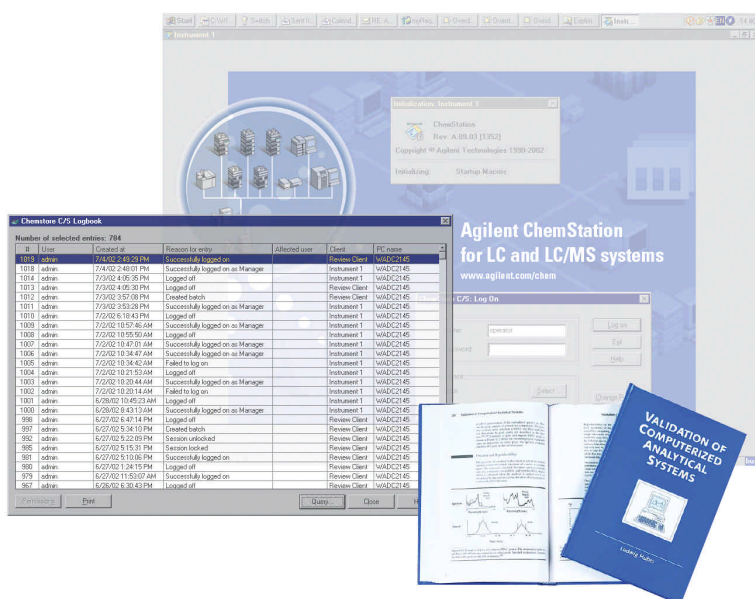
Start | C:\Vol | Switch | Sent It | Calend | RE: A | Inbox | Orand | Orand | Orand | Explor | Instr

Instrument 1

Initialization: Instrument 1

ChemStation
Rev. A.09.03 [1352]
Copyright © Agilent Technologies 1990-2002

Initializing: Startup Macros

Agilent ChemStation for LC and LC/MS systems

www.agilent.com/chem

Chemstore C/S: Log On

operator

Log on
Exit
Help

Chemstore C/S Logbook

Number of selected entries: 784

| # | User | Created at | Reason for entry | Affected user | Client | PC name |
|---|---|---|---|---|---|---|
| 1019 | admin | 7/4/02 2:49:29 PM | Successfully logged on | | Review Client | WADC2145 |
| 1018 | admin | 7/4/02 2:48:01 PM | Successfully logged on as Manager | | Review Client | WADC2145 |
| 1014 | admin | 7/3/02 4:05:35 PM | Logged off | | Review Client | WADC2145 |
| 1013 | admin | 7/3/02 4:05:30 PM | Logged off | | Review Client | WADC2145 |
| 1012 | admin | 7/3/02 3:57:08 PM | Created batch | | Review Client | WADC2145 |
| 1011 | admin | 7/3/02 3:53:28 PM | Successfully logged on as Manager | | Review Client | WADC2145 |
| 1010 | admin | 7/2/02 6:18:43 PM | Logged off | | Instrument 1 | WADC2145 |
| 1009 | admin | 7/2/02 10:57:46 AM | Successfully logged on as Manager | | Instrument 1 | WADC2145 |
| 1008 | admin | 7/2/02 10:55:50 AM | Logged off | | Instrument 1 | WADC2145 |
| 1007 | admin | 7/2/02 10:47:01 AM | Successfully logged on as Manager | | Instrument 1 | WADC2145 |
| 1006 | admin | 7/2/02 10:34:47 AM | Successfully logged on as Manager | | Instrument 1 | WADC2145 |
| 1005 | admin | 7/2/02 10:34:42 AM | Failed to log on | | Instrument 1 | WADC2145 |
| 1004 | admin | 7/2/02 10:21:53 AM | Logged off | | Instrument 1 | WADC2145 |
| 1003 | admin | 7/2/02 10:20:44 AM | Successfully logged on as Manager | | Instrument 1 | WADC2145 |
| 1002 | admin | 7/2/02 10:20:14 AM | Failed to log on | | Instrument 1 | WADC2145 |
| 1001 | admin | 6/28/02 10:45:23 AM | Logged off | | Instrument 1 | WADC2145 |
| 1000 | admin | 6/28/02 9:43:13 AM | Successfully logged on as Manager | | Instrument 1 | WADC2145 |
| 998 | admin | 6/27/02 6:47:14 PM | Logged off | | Review Client | WADC2145 |
| 997 | admin | 6/27/02 5:34:10 PM | Created batch | | Review Client | WADC2145 |
| 992 | admin | 6/27/02 5:22:09 PM | Session unlocked | | Review Client | WADC2145 |
| 985 | admin | 6/27/02 5:15:31 PM | Session locked | | Review Client | WADC2145 |
| 981 | admin | 6/27/02 5:10:06 PM | Successfully logged on | | Review Client | WADC2145 |
| 980 | admin | 6/27/02 1:24:15 PM | Logged off | | Review Client | WADC2145 |
| 979 | admin | 6/27/02 11:53:07 AM | Successfully logged on | | Review Client | WADC2145 |
| 967 | admin | 6/26/02 6:30:43 PM | Logged off | | Review Client | WADC2145 |

Permissions | Print | Query... | Close | Help

VALIDATION OF COMPUTERIZED ANALYTICAL SYSTEMS

Ludwig Huber